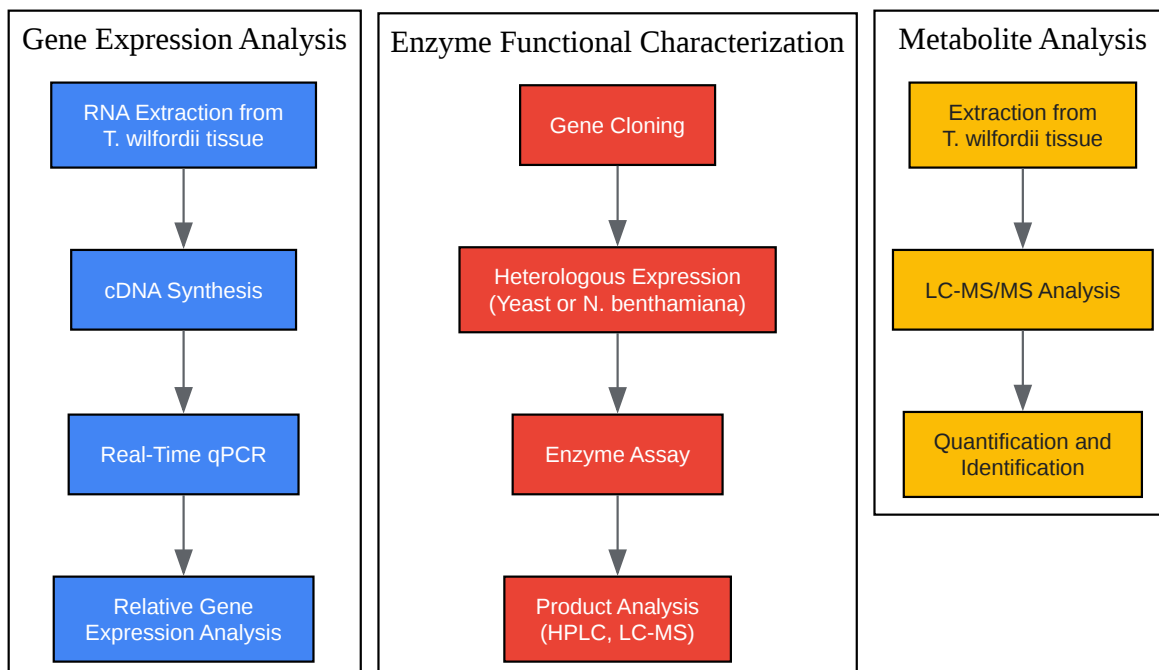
Gene Expression Analysis

RNA Extraction from T. wilfordii tissue

cDNA Synthesis

Real-Time qPCR

Relative Gene Expression Analysis

Enzyme Functional Characterization

Gene Cloning

Heterologous Expression (Yeast or N. benthamiana)

Enzyme Assay

Product Analysis (HPLC, LC-MS)

Metabolite Analysis

Extraction from T. wilfordii tissue

LC-MS/MS Analysis

Quantification and Identification